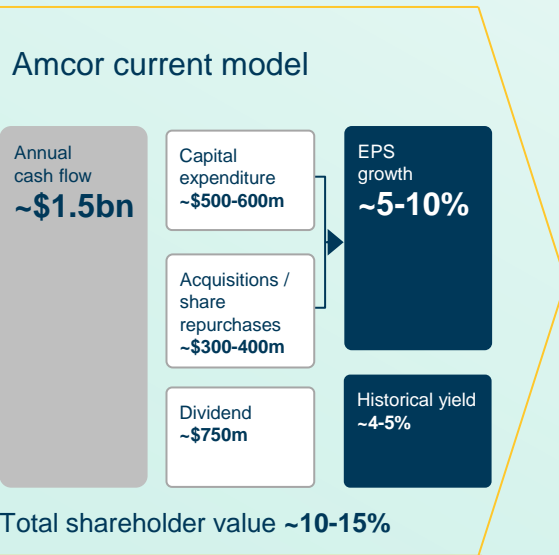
Amcor current model

Annual cash flow
~\$1.5bn

Capital expenditure
~\$500-600m

Acquisitions / share repurchases
~\$300-400m

Dividend
~\$750m

EPS growth
~5-10%

Historical yield
~4-5%

Total shareholder value ~10-15%